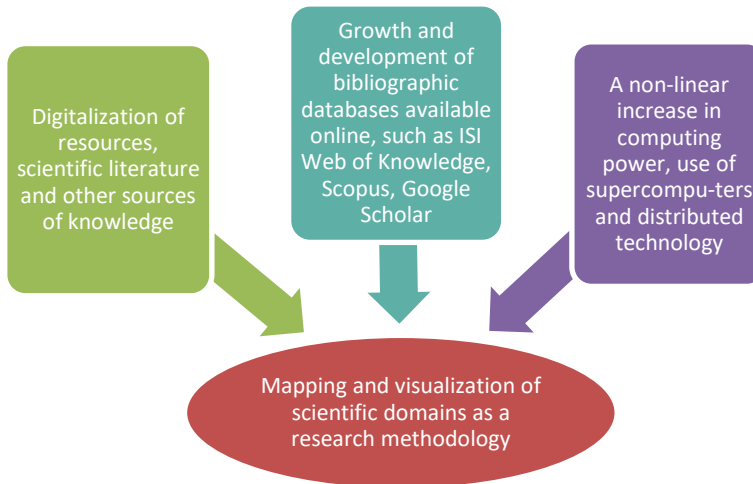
Digitalization of resources, scientific literature and other sources of knowledge

Growth and development of bibliographic databases available online, such as ISI Web of Knowledge, Scopus, Google Scholar

A non-linear increase in computing power, use of supercompu-ters and distributed technology

Mapping and visualization of scientific domains as a research methodology